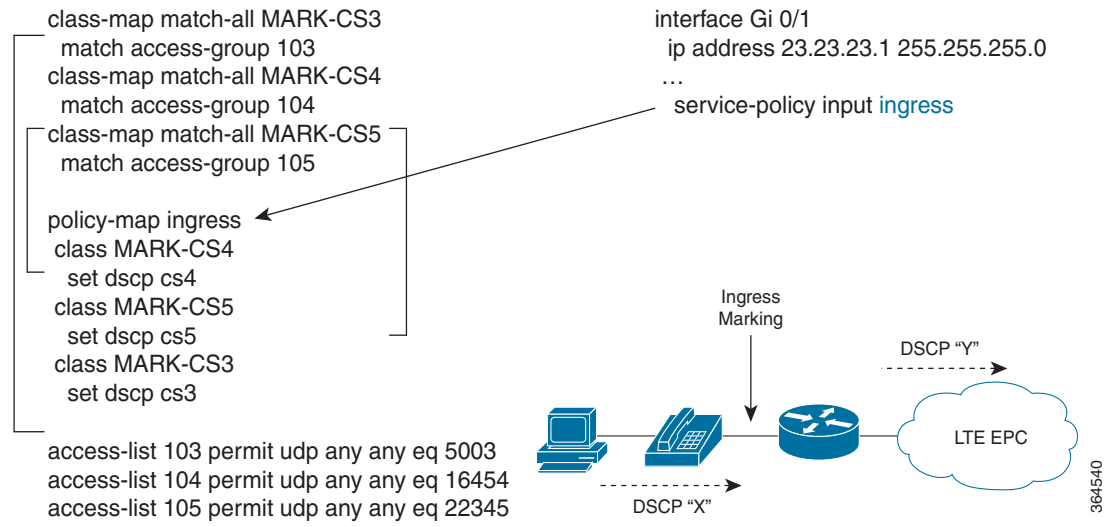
class-map match-all MARK-CS3
 match access-group 103
class-map match-all MARK-CS4
 match access-group 104
class-map match-all MARK-CS5
 match access-group 105

policy-map ingress
 class MARK-CS4
  set dscp cs4
 class MARK-CS5
  set dscp cs5
 class MARK-CS3
  set dscp cs3

access-list 103 permit udp any any eq 5003
access-list 104 permit udp any any eq 16454
access-list 105 permit udp any any eq 22345

interface Gi 0/1
 ip address 23.23.23.1 255.255.255.0
 …
 service-policy input ingress

Ingress Marking

DSCP “Y”

LTE EPC

DSCP “X”

364540